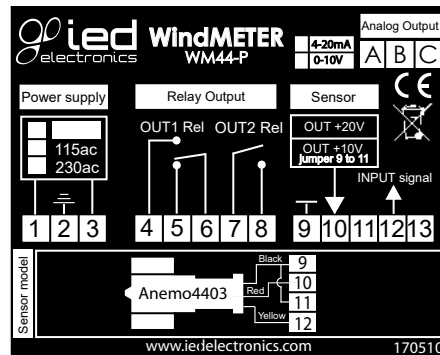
ied electronics WindMETER WM44-P

Analog Output
4-20mA
0-10V
A B C

Power supply
115ac
230ac

Relay Output
OUT1 Rel OUT2 Rel

Sensor
OUT +20V
OUT +10V jumper 9 to 11

INPUT signal

1 2 3 4 5 6 7 8 9 10 11 12 13

Sensor model
Anemo4403
Black 9
10
Red
11
Yellow 12

www.iedelectronics.com 170510